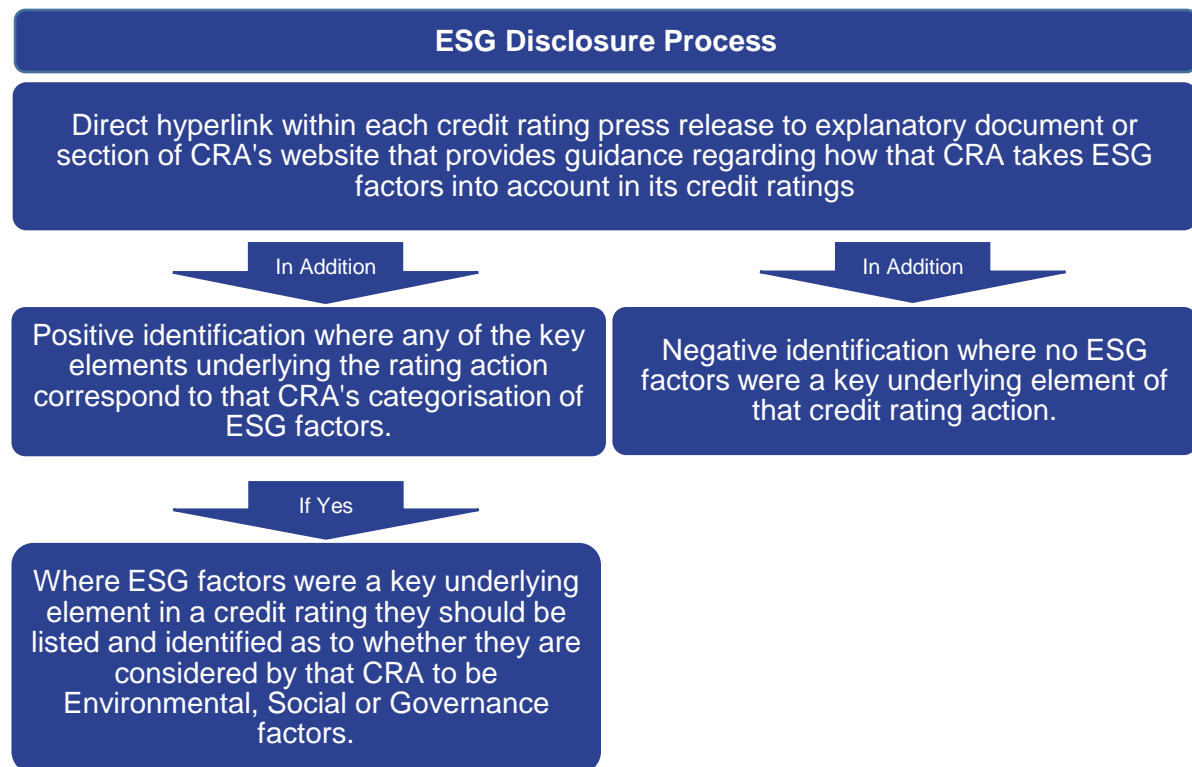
ESG Disclosure Process

Direct hyperlink within each credit rating press release to explanatory document or section of CRA's website that provides guidance regarding how that CRA takes ESG factors into account in its credit ratings

In Addition

In Addition

Positive identification where any of the key elements underlying the rating action correspond to that CRA's categorisation of ESG factors.

Negative identification where no ESG factors were a key underlying element of that credit rating action.

If Yes

Where ESG factors were a key underlying element in a credit rating they should be listed and identified as to whether they are considered by that CRA to be Environmental, Social or Governance factors.